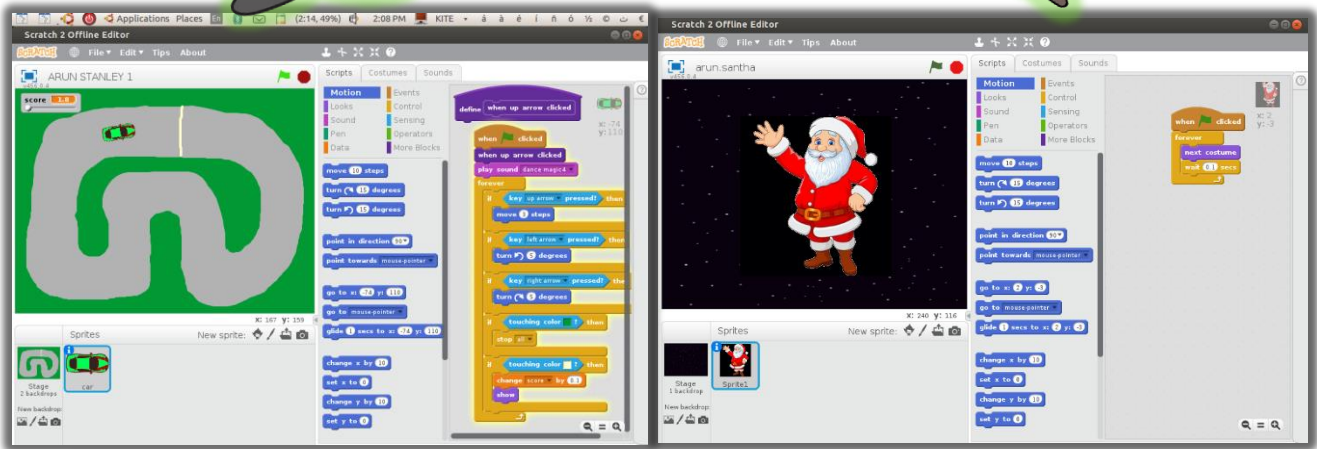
Applications Places En (2:14, 49%) 2:08 PM KITE á à é í ó ½ ©

Scratch 2 Offline Editor

SCRATCH File Edit Tips About

ARUN STANLEY 1

v451.0.4

score 1.8

x: 167 y: 159

Scripts Costumes Sounds

Motion Events
Looks Control
Sound Sensing
Pen Operators
Data More Blocks

move 10 steps
turn 15 degrees
turn 15 degrees
point in direction 90
point towards mouse-pointer
go to x: -74 y: 110
go to mouse-pointer
glide 1 secs to x: -74 y: 110
change x by 10
set x to 0
change y by 10
set y to 0

define when up arrow clicked

x: -74 y: 110

when clicked
when up arrow clicked
play sound dance magic4
forever
if key up arrow pressed? then
move 3 steps
if key left arrow pressed? then
turn 5 degrees
if key right arrow pressed? then
turn 5 degrees
if touching color ? then
stop all
if touching color ? then
change score by 0.1
show

Sprites New sprite:

Stage 2 backdrops
New backdrop:
car

Scratch 2 Offline Editor

SCRATCH File Edit Tips About

arun.santha

v451.0.4

x: 240 y: 116

Scripts Costumes Sounds

Motion Events
Looks Control
Sound Sensing
Pen Operators
Data More Blocks

move 10 steps
turn 15 degrees
turn 15 degrees
point in direction 90
point towards mouse-pointer
go to x: 2 y: -3
go to mouse-pointer
glide 1 secs to x: 2 y: -3
change x by 10
set x to 0
change y by 10
set y to 0

x: 2 y: -3

when clicked
forever
next costume
wait 0.1 secs

Sprites New sprite:

Stage 1 backdrop
New backdrop:
Sprite1